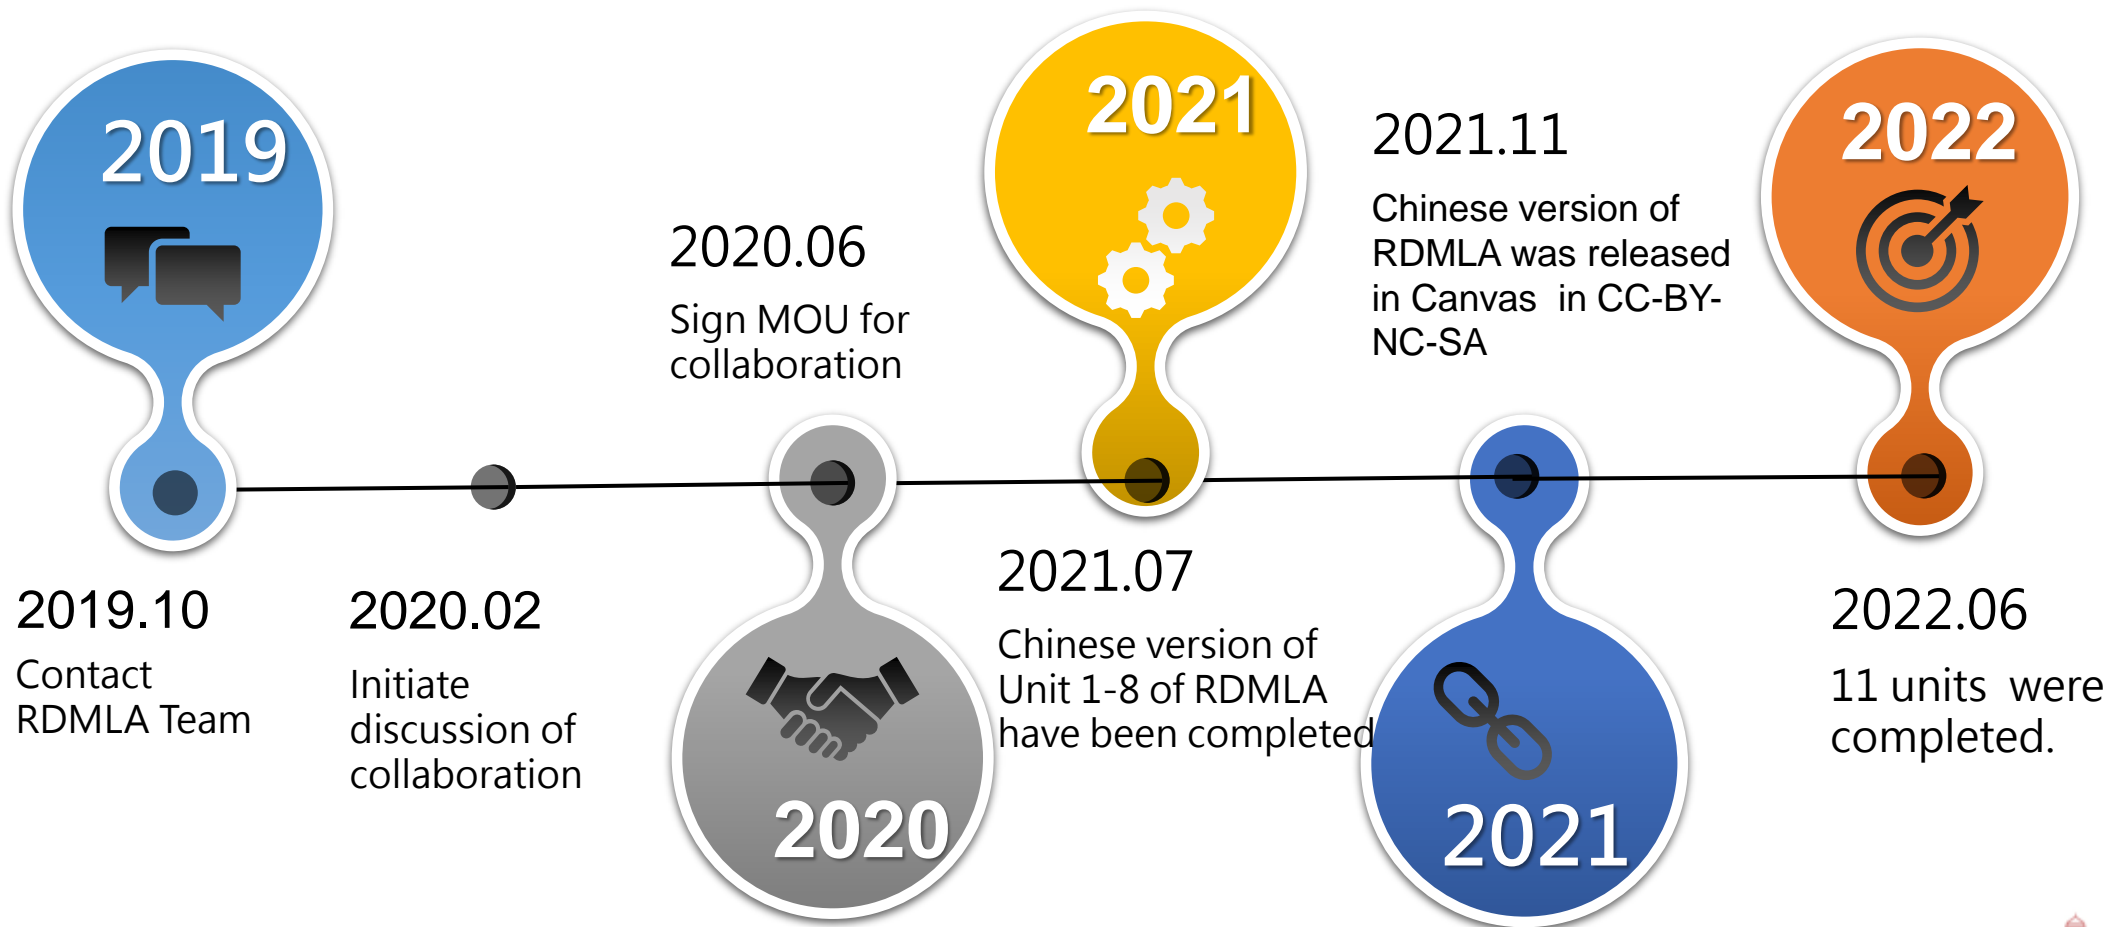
2019

2020.06

Sign MOU for collaboration

2021

2021.11

Chinese version of RDMLA was released in Canvas in CC-BY-NC-SA

2022

2019.10

Contact RDMLA Team

2020.02

Initiate discussion of collaboration

2020

2021.07

Chinese version of Unit 1-8 of RDMLA have been completed

2021

2022.06

11 units were completed.